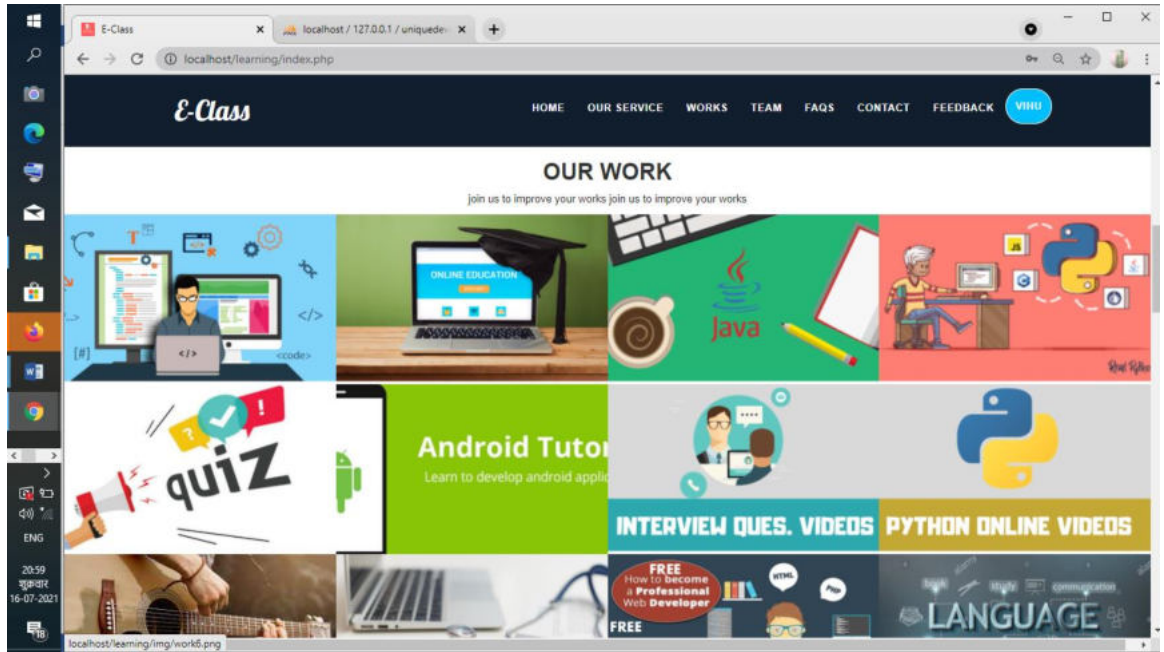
E-Class
localhost / 127.0.0.1 / uniquedev
localhost/learning/index.php

E-Class
HOME OUR SERVICE WORKS TEAM FAQS CONTACT FEEDBACK VIHU

OUR WORK
join us to improve your works join us to improve your works

T
[#]
</>
<code>
ONLINE EDUCATION
Java
JS
quiz
Android Tutor
Learn to develop android applic
INTERVIEW QUES. VIDEOS
PYTHON ONLINE VIDEOS
FREE
How to become a Professional Web Developer
FREE
HTML
LANGUAGE
communication

localhost/learning/img/work6.png

ENG
20:59
शुक्रवार
16-07-2021
18